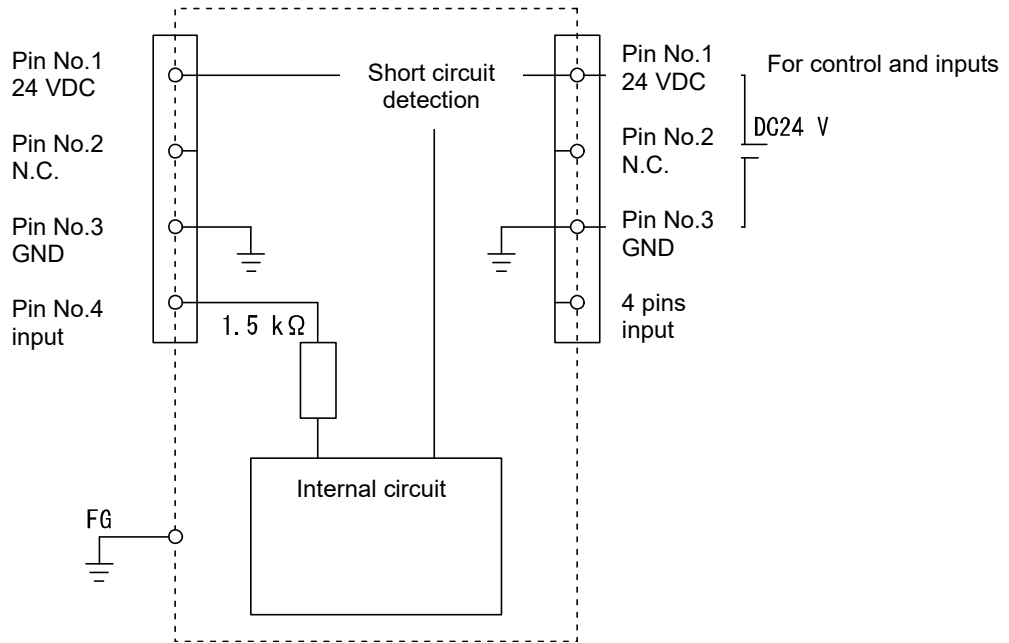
Pin No.1
24 VDC

Pin No.2
N.C.

Pin No.3
GND

Pin No.4
input

Short circuit detection

1.5 kΩ

Internal circuit

FG

Pin No.1
24 VDC

Pin No.2
N.C.

Pin No.3
GND

4 pins
input

For control and inputs

DC24 V